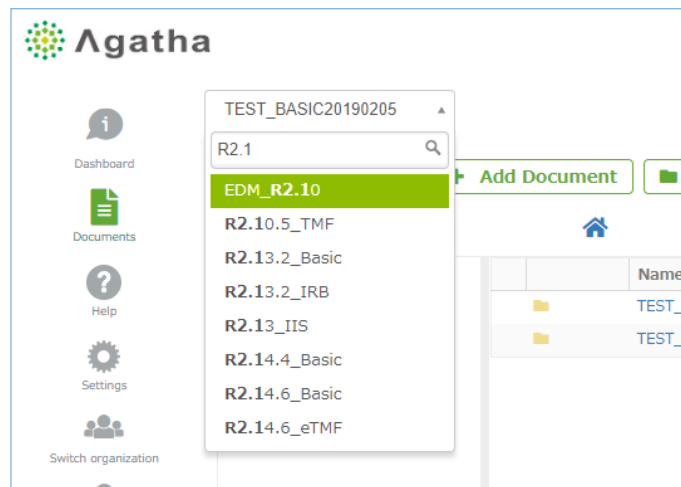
Λgatha

Dashboard

Documents

Help

Settings

Switch organization

TEST_BASIC20190205

R2.1

EDM_R2.10

R2.10.5_TMF

R2.13.2_Basic

R2.13.2_IRB

R2.13_IIS

R2.14.4_Basic

R2.14.6_Basic

R2.14.6_eTMF

+ Add Document

| | Name |
|---|---|
| | TEST_ |
| | TEST_ |